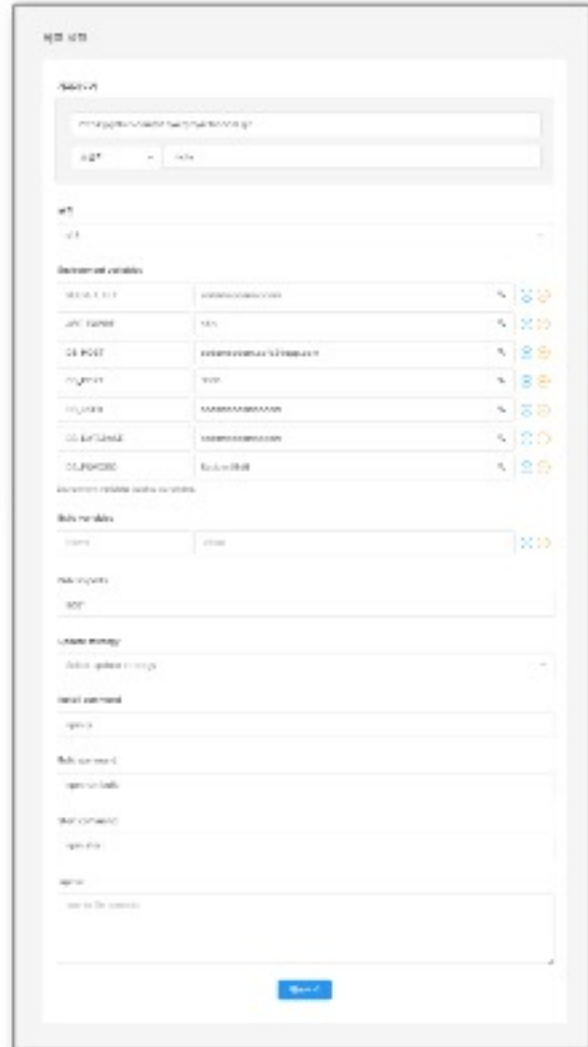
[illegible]

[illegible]

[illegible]

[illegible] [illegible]

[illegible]

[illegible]

Environment variables

| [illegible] | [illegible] |
|---|---|
| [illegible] | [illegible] |
| DB_HOST | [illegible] |
| DB_PORT | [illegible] |
| DB_USER | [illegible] |
| DB_DATABASE | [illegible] |
| DB_PASSWORD | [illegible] |

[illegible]

Build variables

Name | Value

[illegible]

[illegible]

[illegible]

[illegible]

Install command

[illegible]

Build command

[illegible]

Start command

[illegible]

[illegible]

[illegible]

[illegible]